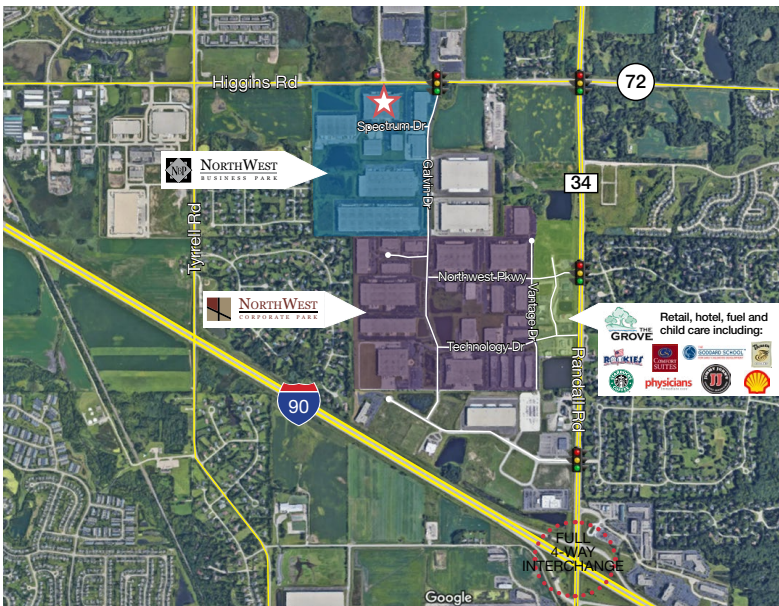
Higgins Rd

72

Spectrum Dr

NB NORTHWEST BUSINESS PARK

Galvin Dr

34

Tyrrell Rd

Northwest Pkwy

NORTHWEST CORPORATE PARK

Vantage Dr

Technology Dr

Retail, hotel, fuel and child care including:

THE GROVE

ROOKIES

COMFORT SUITES

THE GODDARD SCHOOL

physicians

JJ

Randall Rd

90

FULL 4-WAY INTERCHANGE

Google